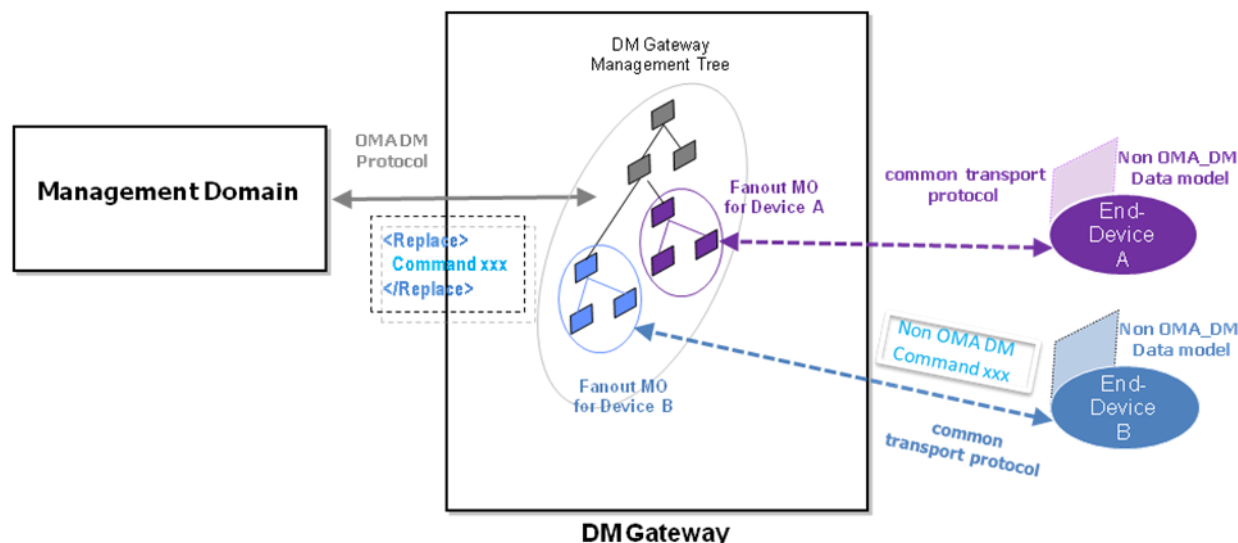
Management Domain

OMA DM Protocol

DM Gateway Management Tree

<Replace>
Command xxx
</Replace>

Fanout MO for Device A

Fanout MO for Device B

common transport protocol

Non OMA_DM Data model

End-Device A

Non OMA DM Command xxx

Non OMA_DM Data model

End-Device B

common transport protocol

DM Gateway